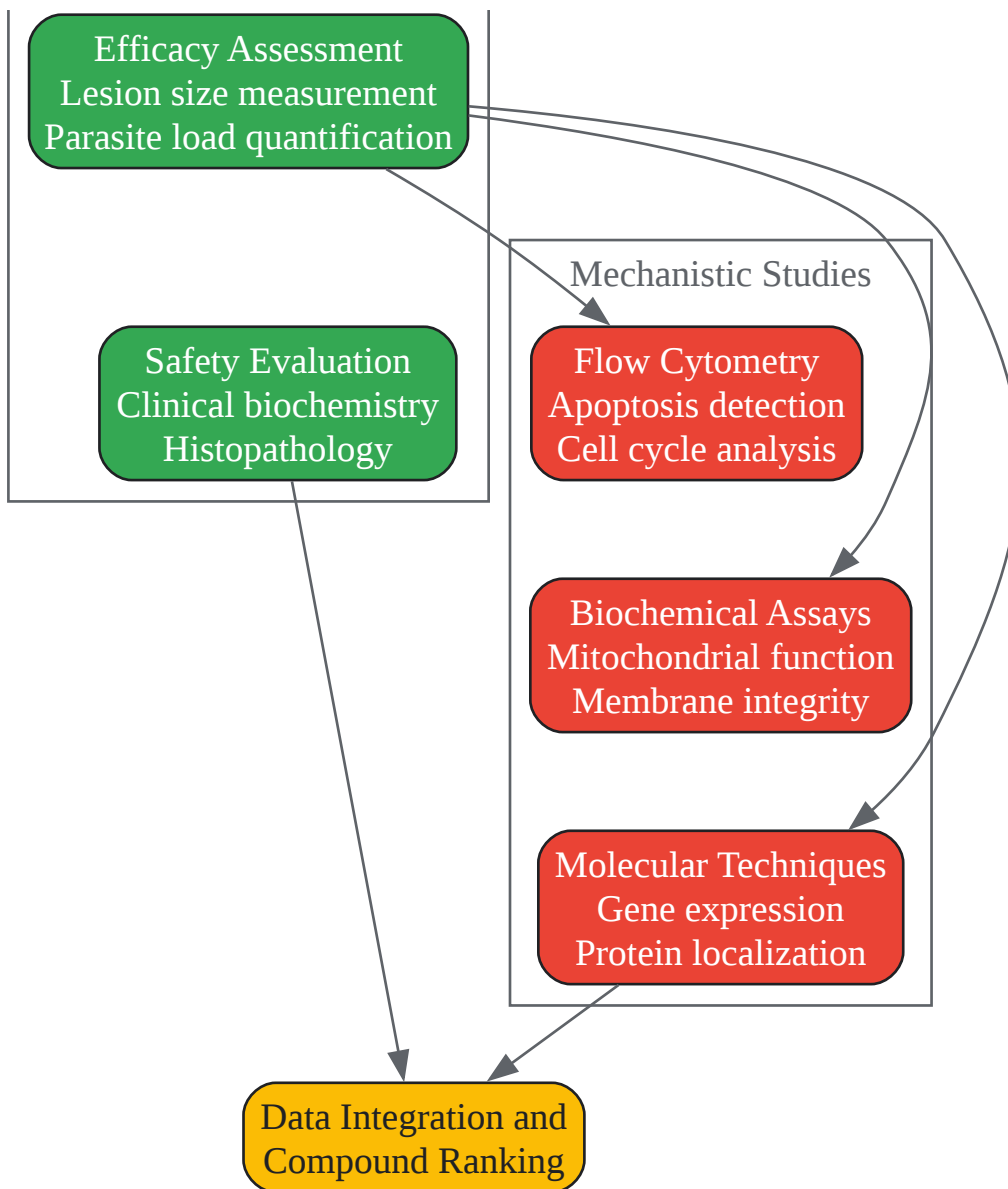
Efficacy Assessment
Lesion size measurement
Parasite load quantification

Safety Evaluation
Clinical biochemistry
Histopathology

Mechanistic Studies

Flow Cytometry
Apoptosis detection
Cell cycle analysis

Biochemical Assays
Mitochondrial function
Membrane integrity

Molecular Techniques
Gene expression
Protein localization

Data Integration and
Compound Ranking